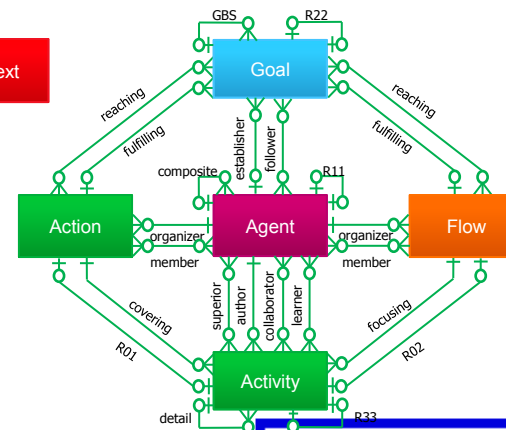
ext

GBS
R22
Goal
reaching
fulfilling
establisher
follower
reaching
fulfilling
composite
R11
Action
organizer
member
Agent
organizer
member
Flow
superior
author
collaborator
learner
covering
focusing
R01
R02
Activity
detail
R33